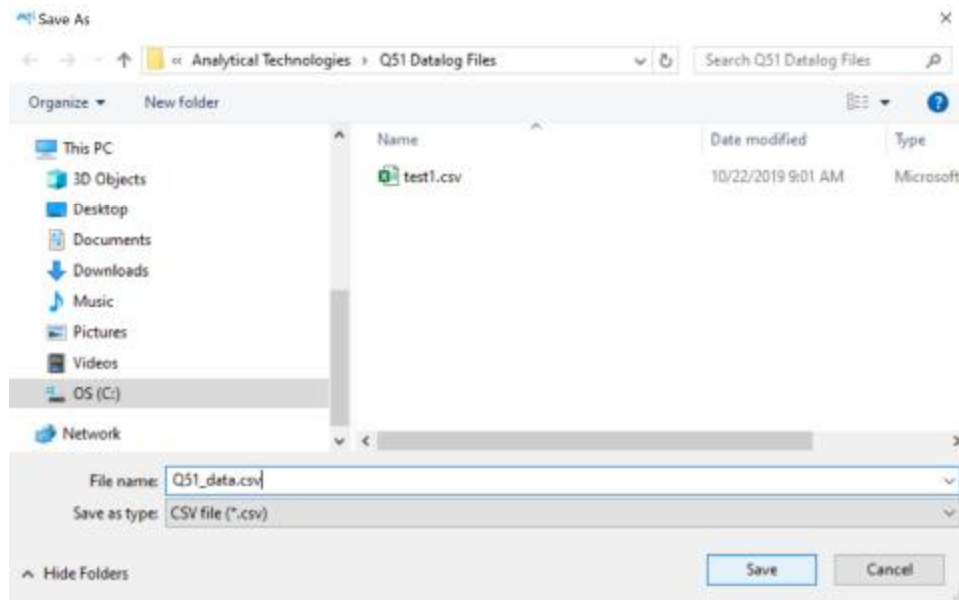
Save As

« Analytical Technologies › Q51 Datalog Files

Search Q51 Datalog Files

Organize ▾ New folder

This PC
3D Objects
Desktop
Documents
Downloads
Music
Pictures
Videos
OS (C:)
Network

| Name | Date modified | Type |
|---|---|---|
| test1.csv | 10/22/2019 9:01 AM | Microsoft |

File name: Q51_data.csv
Save as type: CSV file (*.csv)

^ Hide Folders

Save Cancel